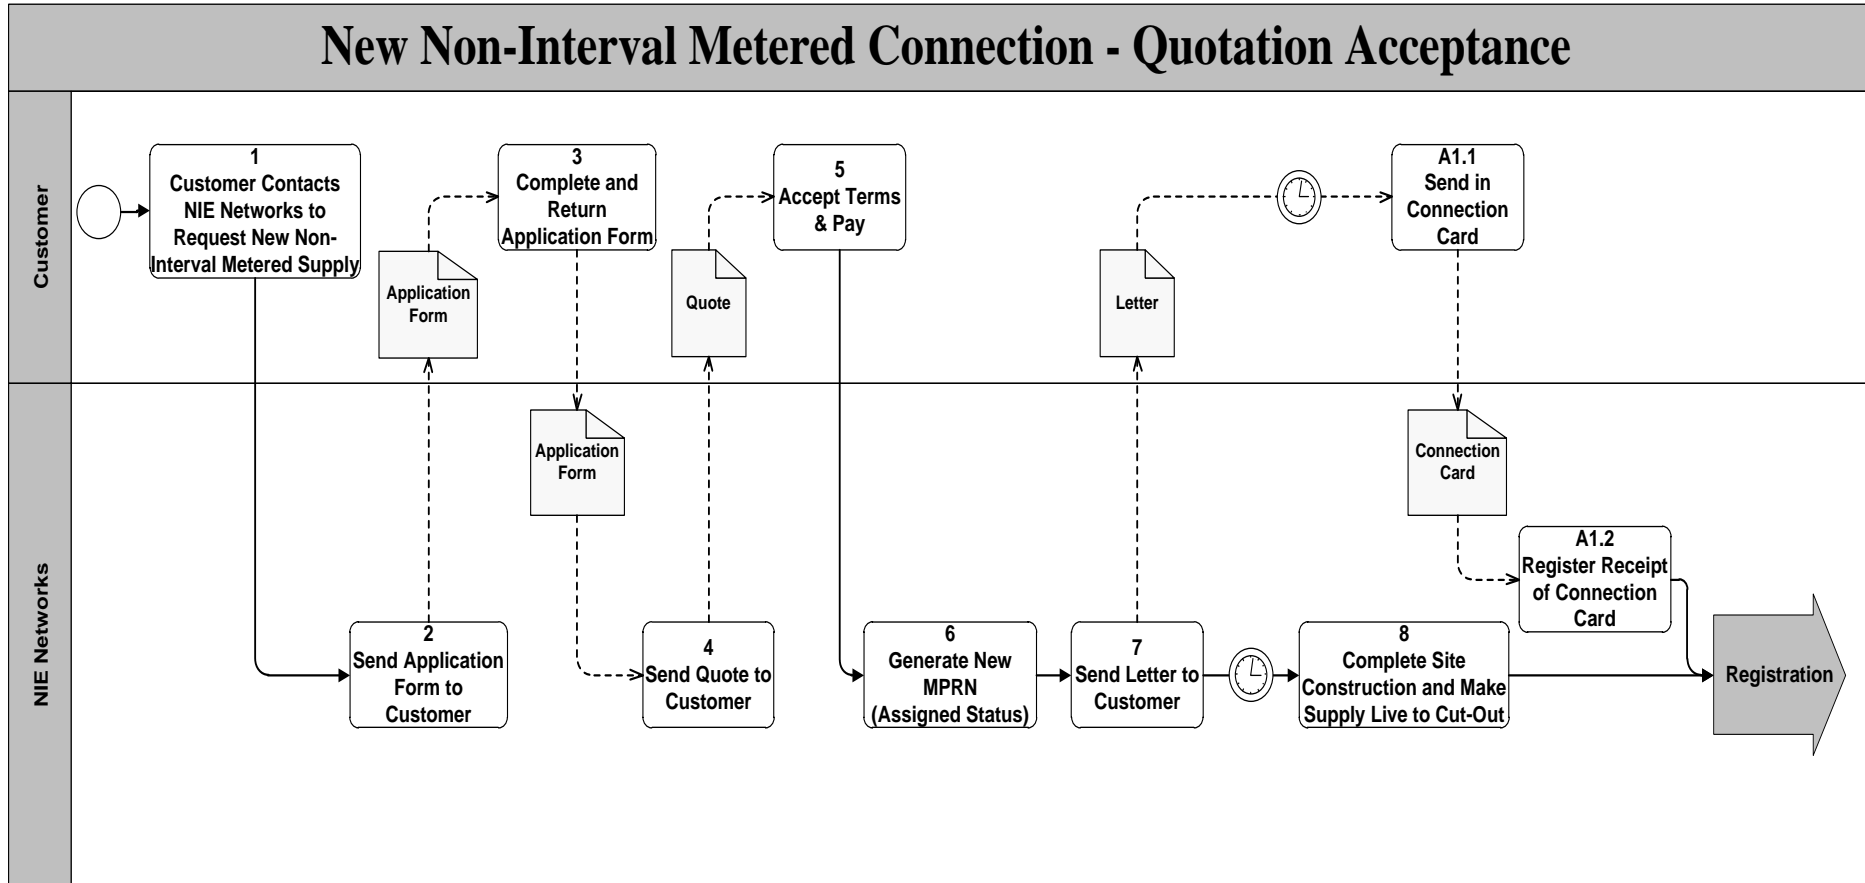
New Non-Interval Metered Connection - Quotation Acceptance

Customer

1
Customer Contacts NIE Networks to Request New Non-Interval Metered Supply

Application Form

3
Complete and Return Application Form

Quote

5
Accept Terms & Pay

Letter

A1.1
Send in Connection Card

NIE Networks

2
Send Application Form to Customer

Application Form

4
Send Quote to Customer

6
Generate New MPRN (Assigned Status)

7
Send Letter to Customer

8
Complete Site Construction and Make Supply Live to Cut-Out

Connection Card

A1.2
Register Receipt of Connection Card

Registration